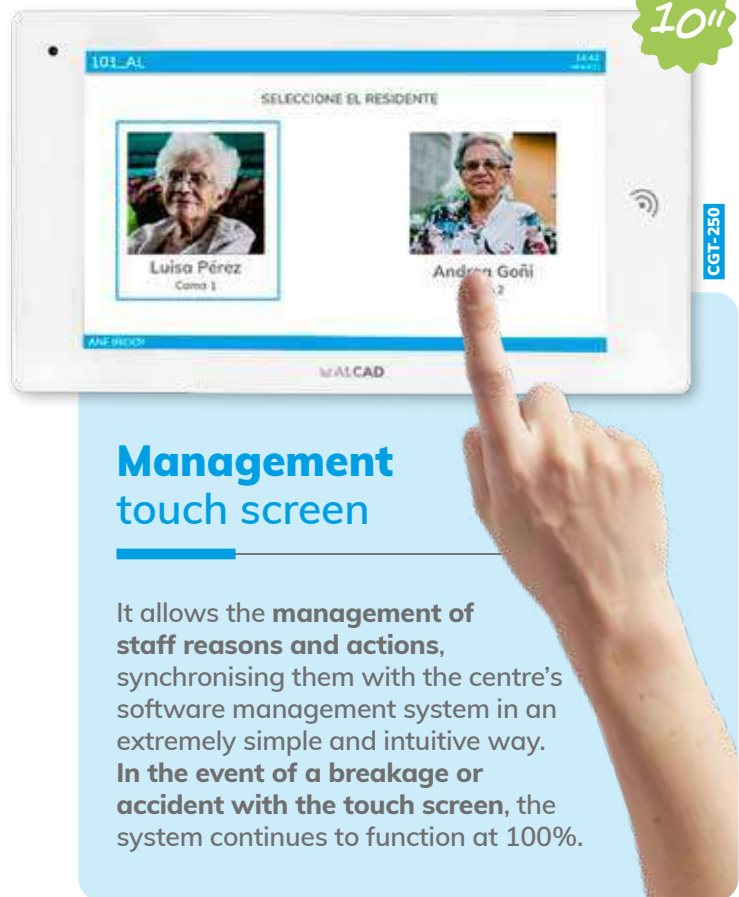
10"

101_AL

14:42

SELECCIONE EL RESIDENTE

Luisa Pérez
Cama 1

Andr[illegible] Goñi
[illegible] 2

ANE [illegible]

ALCAD

CGT-250

Management
touch screen

It allows the management of staff reasons and actions, synchronising them with the centre's software management system in an extremely simple and intuitive way. In the event of a breakage or accident with the touch screen, the system continues to function at 100%.